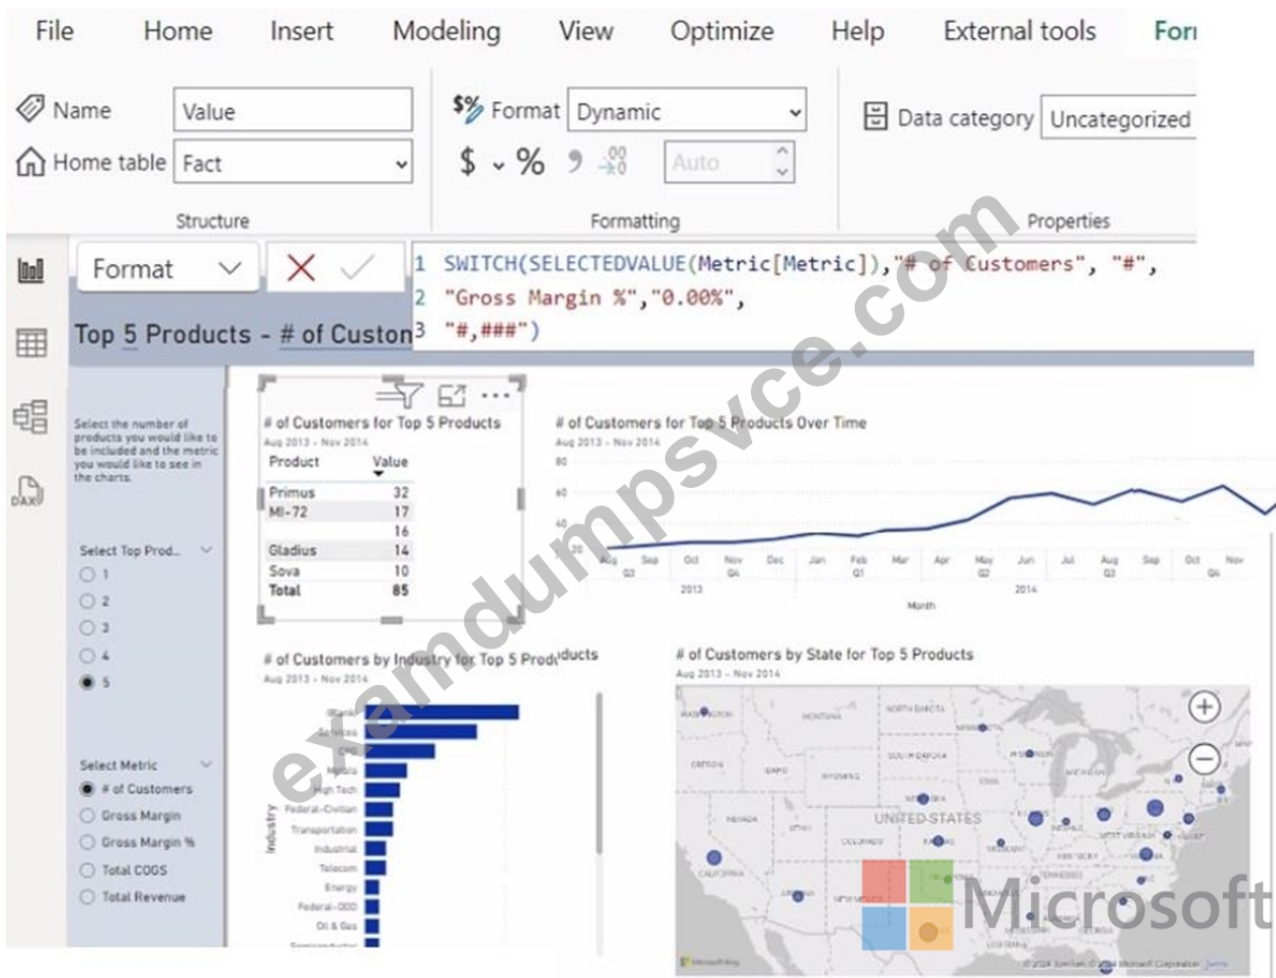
File Home Insert Modeling View Optimize Help External tools For

Name Value
Home table Fact
Structure

Format Dynamic
$ % Auto
Formatting

Data category Uncategorized
Properties

Format

1 SWITCH(SELECTEDVALUE(Metric[Metric]),"# of Customers", "#",
2 "Gross Margin %","0.00%",
3 "#,###")

Top 5 Products - # of Custon

Select the number of products you would like to be included and the metric you would like to see in the charts

Select Top Prod...
1
2
3
4
5

Select Metric
# of Customers
Gross Margin
Gross Margin %
Total COGS
Total Revenue

# of Customers for Top 5 Products
Aug 2013 - Nov 2014

| Product | Value |
|---|---|
| Primus | 32 |
| MI-72 | 17 |
| | 16 |
| Gladius | 14 |
| Sova | 10 |
| Total | 85 |

# of Customers for Top 5 Products Over Time
Aug 2013 - Nov 2014
80
60
40
20
Aug Sep Oct Nov Dec Jan Feb Mar Apr May Jun Jul Aug Sep Oct Nov
Q3 Q4 Q1 Q2 Q3 Q4
2013 2014
Month

# of Customers by Industry for Top 5 Products
Aug 2013 - Nov 2014
Industry
(Blank)
Services
CPG
Media
High Tech
Federal-Civilian
Transportation
Industrial
Telecom
Energy
Federal-DOD
Oil & Gas
Semiconductor

# of Customers by State for Top 5 Products
Aug 2013 - Nov 2014
WASHINGTON
MONTANA
NORTH DAKOTA
MINNESOTA
OREGON
IDAHO
SOUTH DAKOTA
WYOMING
WISCONSIN
MICHIGAN
NEBRASKA
NEVADA
UTAH
UNITED STATES
COLORADO
KANSAS
KENTUCKY
CALIFORNIA
ARIZONA
NEW MEXICO
TENNESSEE
LOUISIANA

examdumpsvce.com

Microsoft